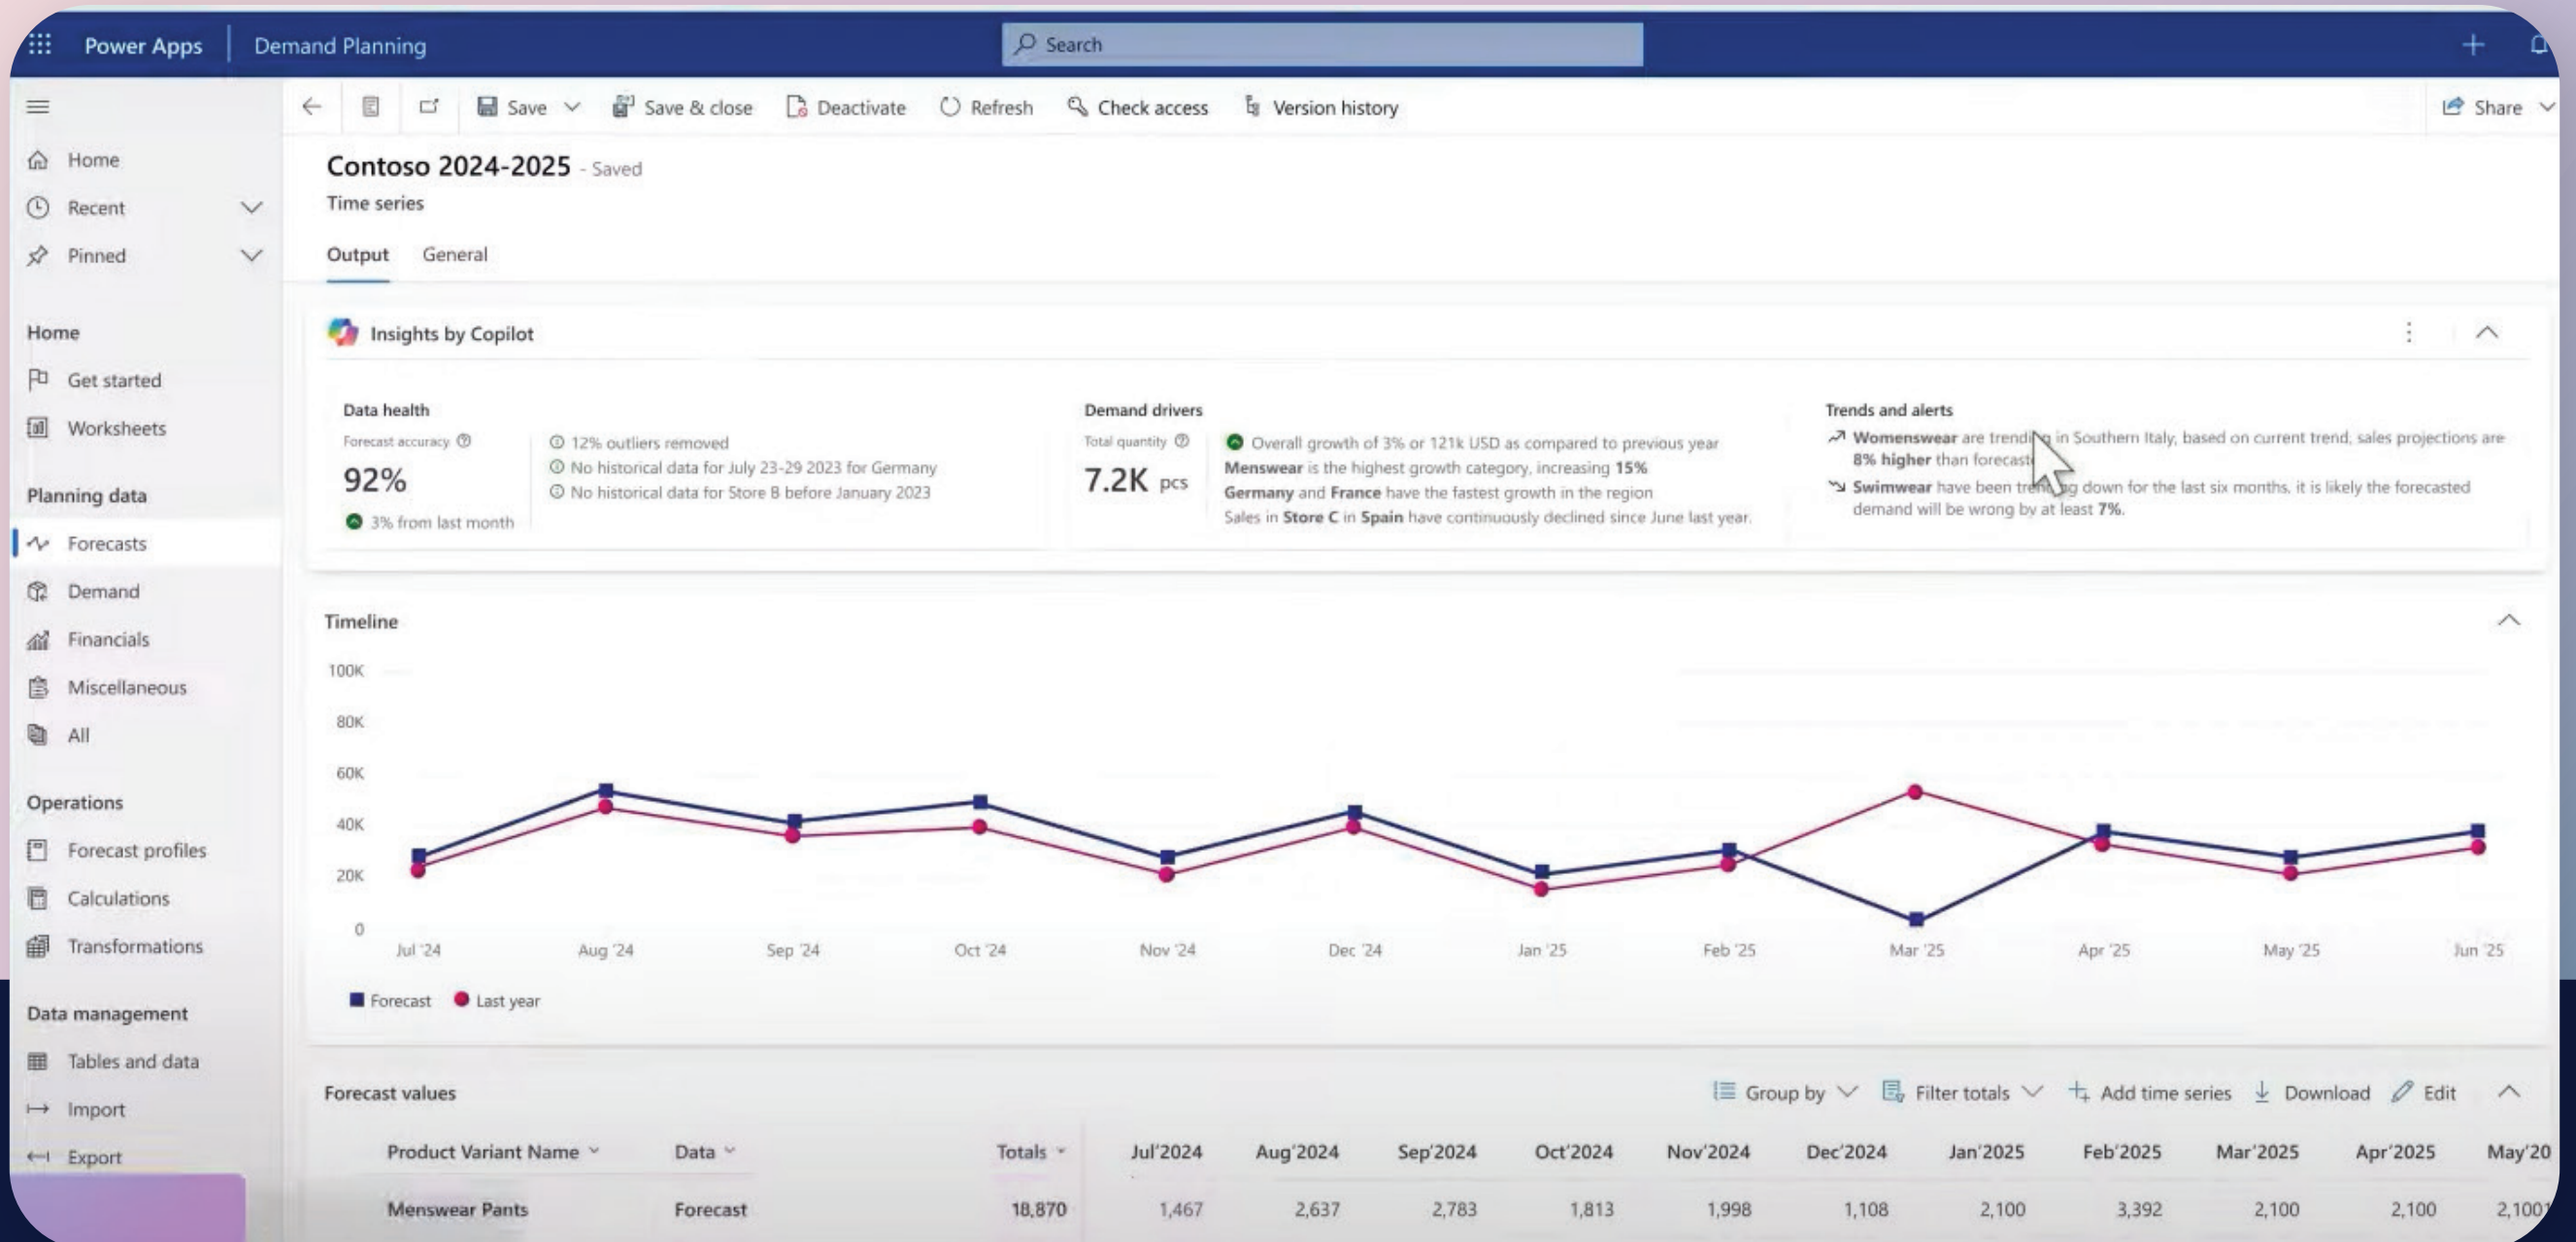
Power Apps | Demand Planning

Search

Save | Save & close | Deactivate | Refresh | Check access | Version history | Share

Home
Recent
Pinned

Home
Get started
Worksheets

Planning data
Forecasts
Demand
Financials
Miscellaneous
All

Operations
Forecast profiles
Calculations
Transformations

Data management
Tables and data
Import
Export

Contoso 2024-2025 - Saved
Time series

Output General

Insights by Copilot

Data health
Forecast accuracy
92%
3% from last month
12% outliers removed
No historical data for July 23-29 2023 for Germany
No historical data for Store B before January 2023

Demand drivers
Total quantity
7.2K pcs
Overall growth of 3% or 121k USD as compared to previous year
Menswear is the highest growth category, increasing 15%
Germany and France have the fastest growth in the region
Sales in Store C in Spain have continuously declined since June last year.

Trends and alerts
Womenswear are trendi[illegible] in Southern Italy, based on current trend, sales projections are 8% higher than forecast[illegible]
Swimwear have been tre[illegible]g down for the last six months, it is likely the forecasted demand will be wrong by at least 7%.

Timeline

100K
80K
60K
40K
20K
0
Jul '24 Aug '24 Sep '24 Oct '24 Nov '24 Dec '24 Jan '25 Feb '25 Mar '25 Apr '25 May '25 Jun '25

Forecast Last year

Forecast values
Group by | Filter totals | Add time series | Download | Edit

| Product Variant Name | Data | Totals | Jul'2024 | Aug'2024 | Sep'2024 | Oct'2024 | Nov'2024 | Dec'2024 | Jan'2025 | Feb'2025 | Mar'2025 | Apr'2025 | May'20 |
|---|---|---|---|---|---|---|---|---|---|---|---|---|---|
| Menswear Pants | Forecast | 18,870 | 1,467 | 2,637 | 2,783 | 1,813 | 1,998 | 1,108 | 2,100 | 3,392 | 2,100 | 2,100 | 2,100 |